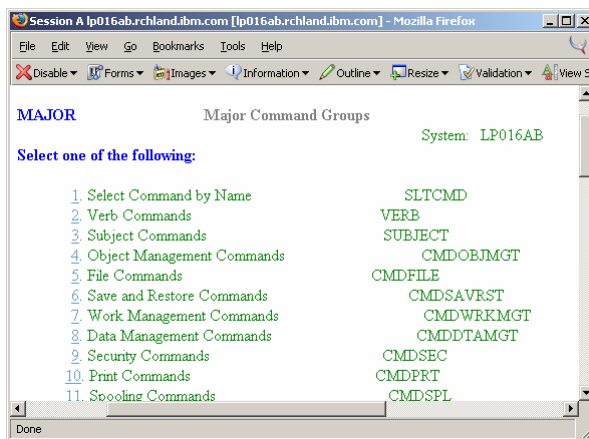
Session A lp016ab.rchland.ibm.com [lp016ab.rchland.ibm.com] - Mozilla Firefox

File Edit View Go Bookmarks Tools Help

Disable ▾ Forms ▾ Images ▾ Information ▾ Outline ▾ Resize ▾ Validation ▾ View S

MAJOR Major Command Groups

System: LP016AB

Select one of the following:

1. Select Command by Name SLTCMD
2. Verb Commands VERB
3. Subject Commands SUBJECT
4. Object Management Commands CMDOBJMGT
5. File Commands CMDFILE
6. Save and Restore Commands CMDSAVRST
7. Work Management Commands CMDWRKMGT
8. Data Management Commands CMDDTAMGT
9. Security Commands CMDSEC
10. Print Commands CMDPRT
11. Spooling Commands CMDSPL

Done